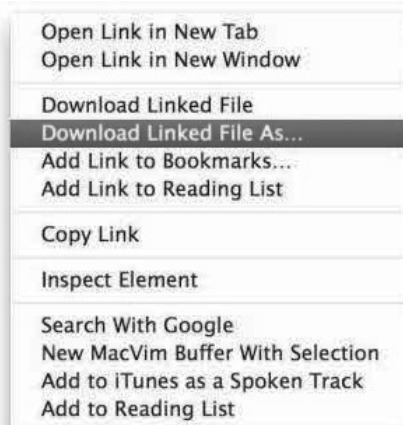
Open Link in New Tab
Open Link in New Window

Download Linked File
Download Linked File As...
Add Link to Bookmarks...
Add Link to Reading List

Copy Link

Inspect Element

Search With Google
New MacVim Buffer With Selection
Add to iTunes as a Spoken Track
Add to Reading List